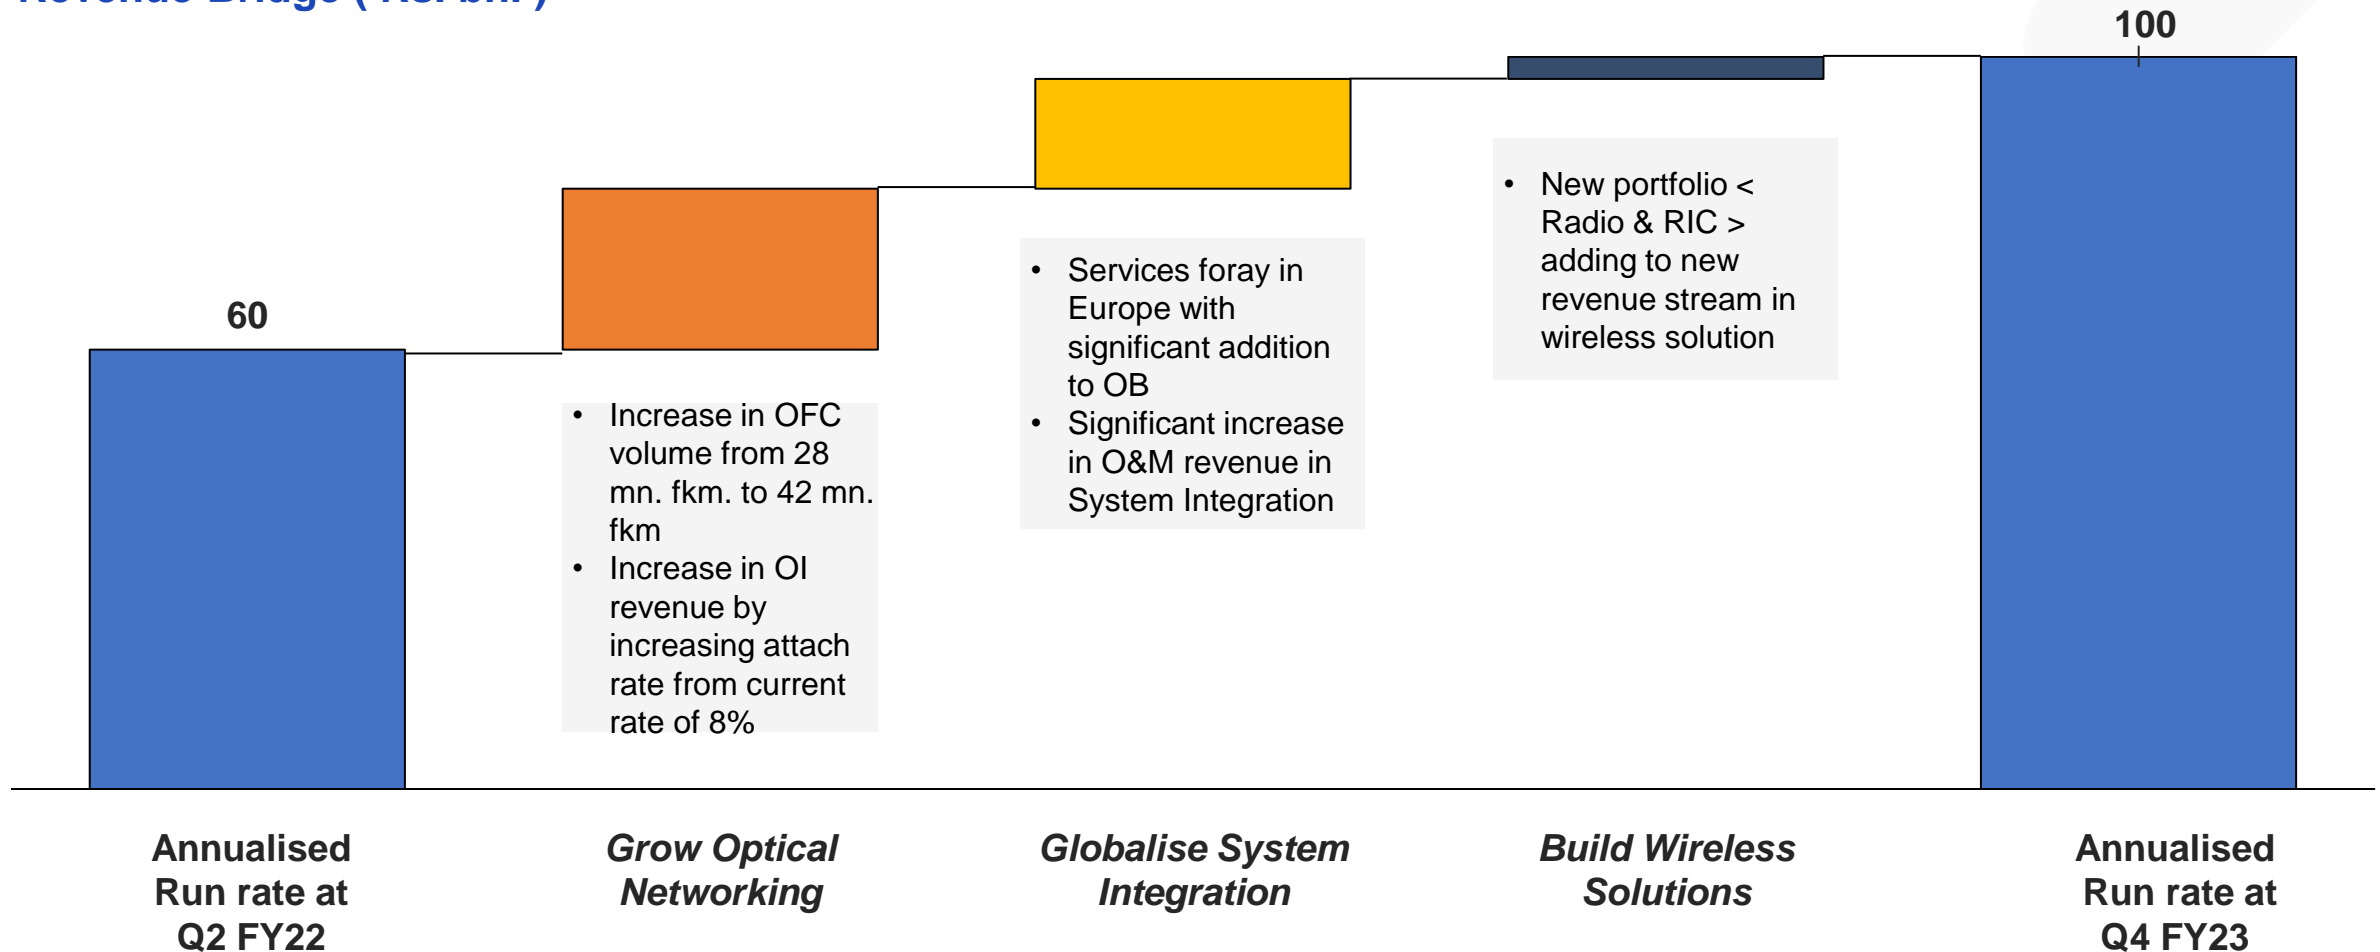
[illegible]

60

100

• Increase in OFC volume from 28 mn. fkm. to 42 mn. fkm
• Increase in OI revenue by increasing attach rate from current rate of 8%

• Services foray in Europe with significant addition to OB
• Significant increase in O&M revenue in System Integration

• New portfolio < Radio & RIC > adding to new revenue stream in wireless solution

Annualised Run rate at Q2 FY22

Grow Optical Networking

Globalise System Integration

Build Wireless Solutions

Annualised Run rate at Q4 FY23